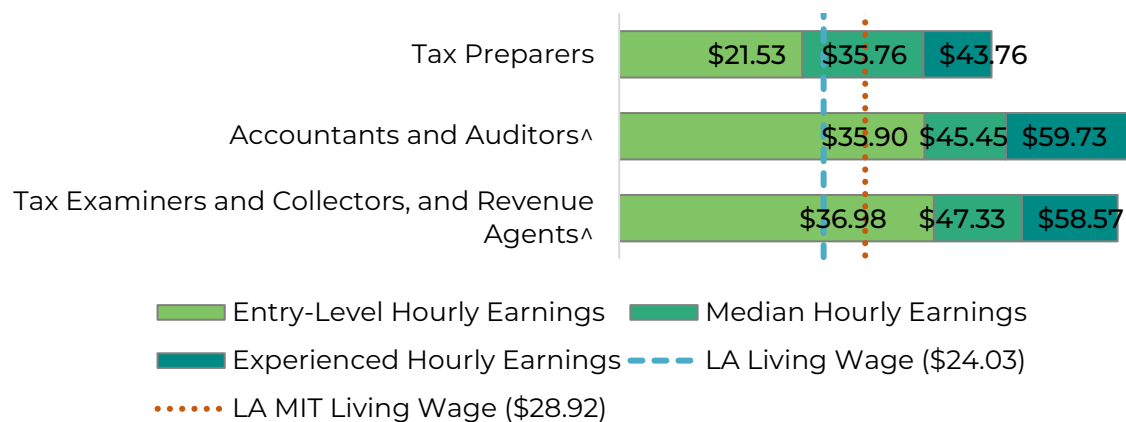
Tax Preparers
$21.53 $35.76 $43.76
Accountants and Auditors^
$35.90 $45.45 $59.73
Tax Examiners and Collectors, and Revenue Agents^
$36.98 $47.33 $58.57

Entry-Level Hourly Earnings
Median Hourly Earnings
Experienced Hourly Earnings
LA Living Wage ($24.03)
LA MIT Living Wage ($28.92)